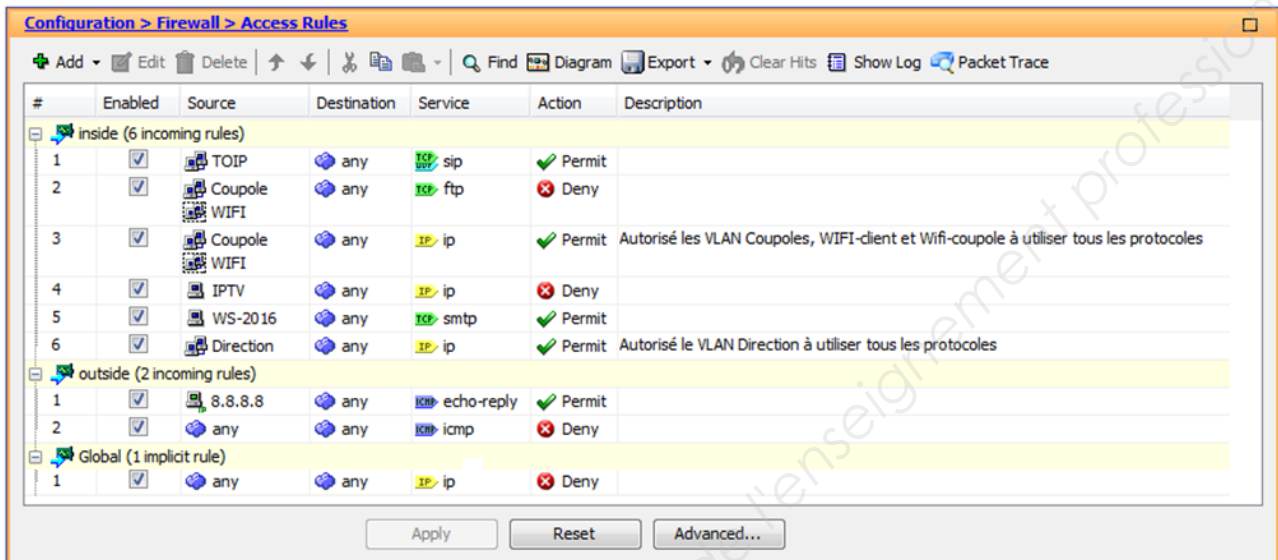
Configuration > Firewall > Access Rules

Add Edit Delete Find Diagram Export Clear Hits Show Log Packet Trace

| # | Enabled | Source | Destination | Service | Action | Description |
|---|---|---|---|---|---|---|
| inside (6 incoming rules) | | | | | | |
| 1 | ☑ | TOIP | any | sip | Permit | |
| 2 | ☑ | Coupole WIFI | any | ftp | Deny | |
| 3 | ☑ | Coupole WIFI | any | ip | Permit | Autorisé les VLAN Coupoles, WIFI-client et Wifi-coupole à utiliser tous les protocoles |
| 4 | ☑ | IPTV | any | ip | Deny | |
| 5 | ☑ | WS-2016 | any | smtp | Permit | |
| 6 | ☑ | Direction | any | ip | Permit | Autorisé le VLAN Direction à utiliser tous les protocoles |
| outside (2 incoming rules) | | | | | | |
| 1 | ☑ | 8.8.8.8 | any | echo-reply | Permit | |
| 2 | ☑ | any | any | icmp | Deny | |
| Global (1 implicit rule) | | | | | | |
| 1 | ☑ | any | any | ip | Deny | |

Apply Reset Advanced...

de l'enseignement profession